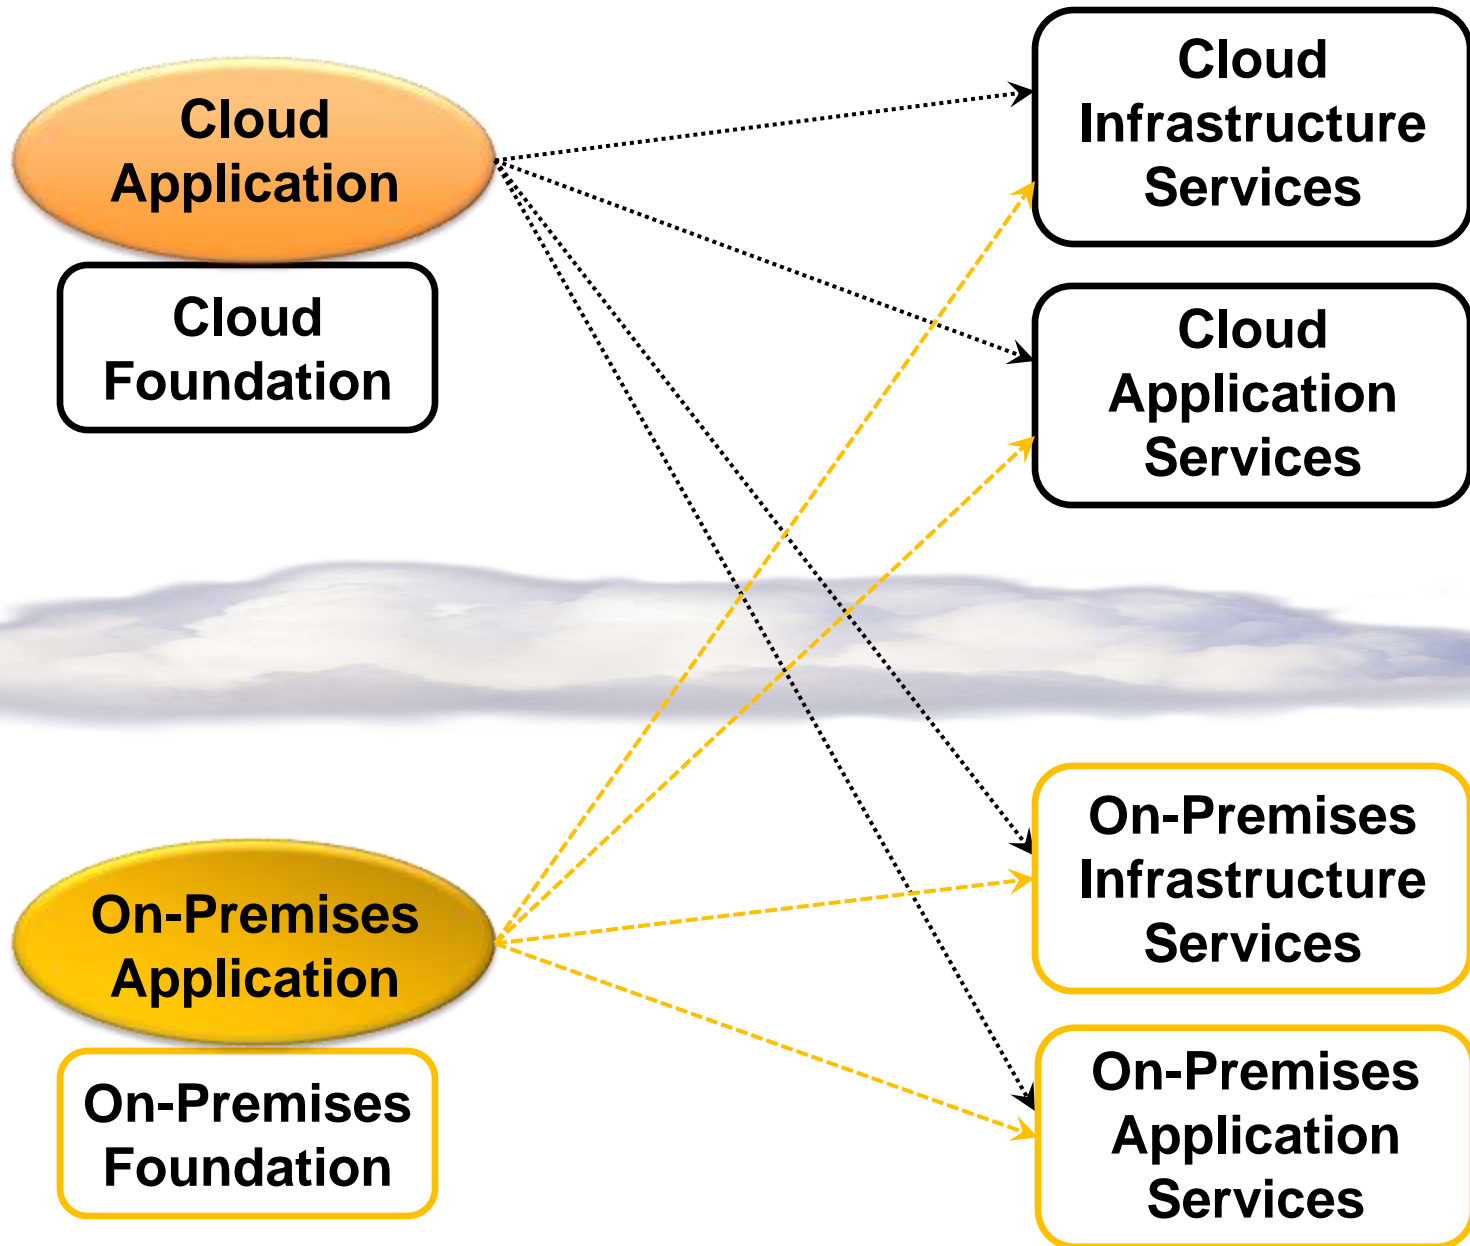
Cloud Application

Cloud Foundation

Cloud Infrastructure Services

Cloud Application Services

On-Premises Application

On-Premises Foundation

On-Premises Infrastructure Services

On-Premises Application Services